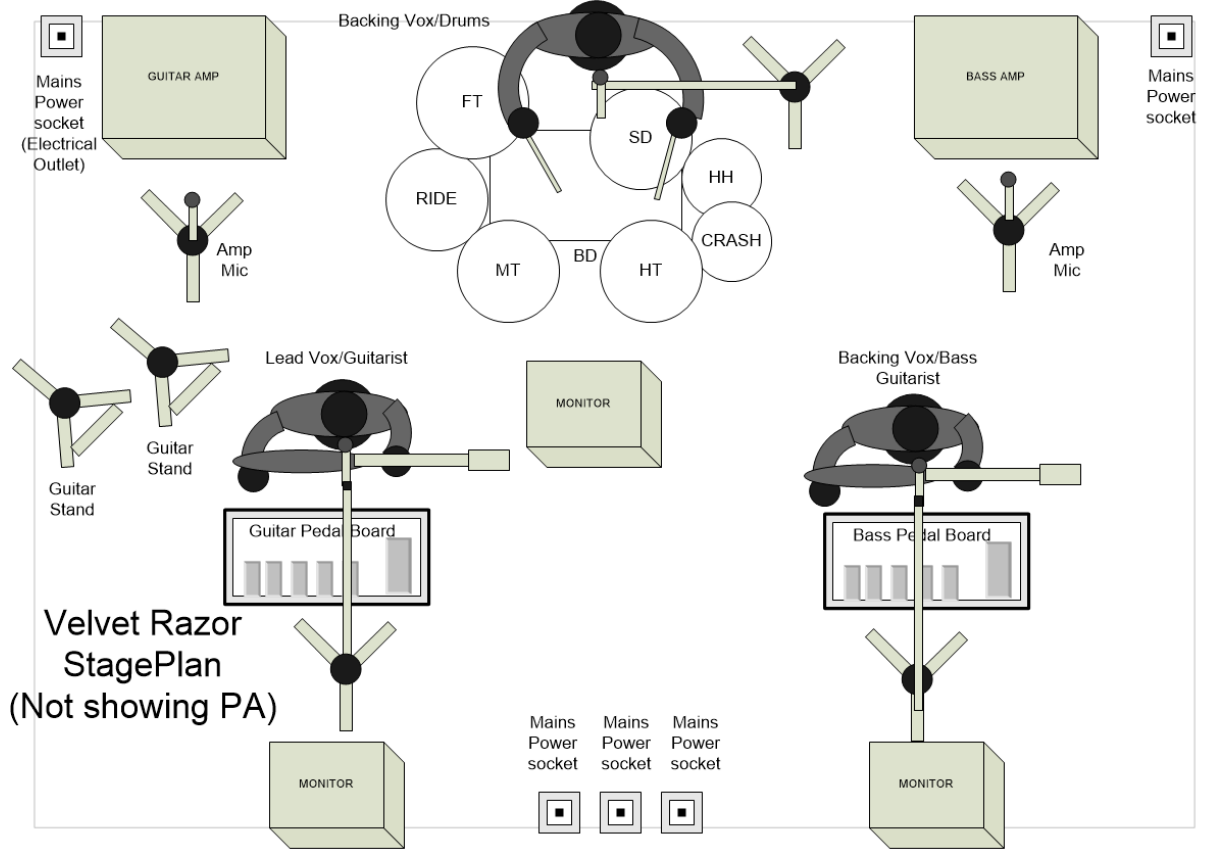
Mains Power socket (Electrical Outlet)

GUITAR AMP

Backing Vox/Drums

FT

SD

HH

RIDE

CRASH

MT

BD

HT

BASS AMP

Mains Power socket

Amp Mic

Amp Mic

Lead Vox/Guitarist

MONITOR

Backing Vox/Bass Guitarist

Guitar Stand

Guitar Stand

Guitar Pedal Board

Bass Pedal Board

Velvet Razor StagePlan (Not showing PA)

Mains Power socket

Mains Power socket

Mains Power socket

MONITOR

MONITOR